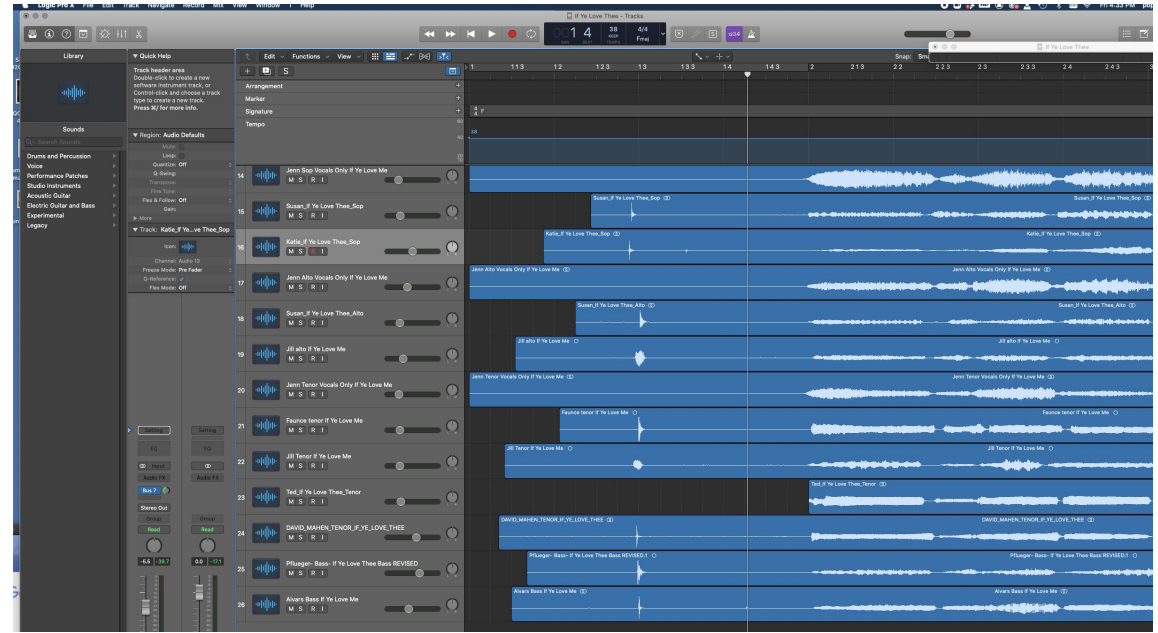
Logic Pro X File Edit Track Navigate Record Mix View Window ? Help

If Ye Love Thee - Tracks

1 4 38 4/4 Fmaj

Fri 4:33 PM

If Ye Love Thee

Library

Sounds

Drums and Percussion
Voice
Performance Patches
Studio Instruments
Acoustic Guitar
Electric Guitar and Bass
Experimental
Legacy

Quick Help

Track header area
Double-click to create a new software instrument track, or Control-click and choose a track type to create a new track.
Press ⌘/ for more info.

Region: Audio Defaults
Mute:
Loop:
Quantize: Off
Q-Swing:
Transpose:
Fine Tune:
Flex & Follow: Off
Gain:
More

Track: Katie_If Ye...ve Thee_Sop
Icon:
Channel: Audio 15
Freeze Mode: Pre Fader
Q-Reference: ✓
Flex Mode: Off

Setting
EQ
Input
Audio FX
Bus 7
Stereo Out
Group
Read
-5.6 -36.7
Setting
EQ
Audio FX
Group
Read
0.0 -17.1

Edit Functions View

Snap:

Arrangement
Marker
Signature
Tempo

1 1 1 3 1 2 1 2 3 1 3 1 3 3 1 4 1 4 3 2 2 1 3 2 2 2 2 3 2 3 2 3 3 2 4 2 4 3

14 Jenn Sop Vocals Only If Ye Love Me M S R I
15 Susan_If Ye Love Thee_Sop M S R I
16 Katie_If Ye Love Thee_Sop M S R I
17 Jenn Alto Vocals Only If Ye Love Me M S R I
18 Susan_If Ye Love Thee_Alto M S R I
19 Jill alto If Ye Love Me M S R I
20 Jenn Tenor Vocals Only If Ye Love Me M S R I
21 Faunce tenor If Ye Love Me M S R I
22 Jill Tenor If Ye Love Me M S R I
23 Ted_If Ye Love Thee_Tenor M S R I
24 DAVID_MAHEN_TENOR_IF_YE_LOVE_THEE M S R I
25 Pflueger- Bass- If Ye Love Thee Bass REVISED M S R I
26 Alvars Bass If Ye Love Me M S R I

Susan_If Ye Love Thee_Sop
Susan_If Ye Love Thee_Sop
Katie_If Ye Love Thee_Sop
Katie_If Ye Love Thee_Sop
Jenn Alto Vocals Only If Ye Love Me
Jenn Alto Vocals Only If Ye Love Me
Susan_If Ye Love Thee_Alto
Susan_If Ye Love Thee_Alto
Jill alto If Ye Love Me
Jill alto If Ye Love Me
Jenn Tenor Vocals Only If Ye Love Me
Jenn Tenor Vocals Only If Ye Love Me
Faunce tenor If Ye Love Me
Faunce tenor If Ye Love Me
Jill Tenor If Ye Love Me
Jill Tenor If Ye Love Me
Ted_If Ye Love Thee_Tenor
DAVID_MAHEN_TENOR_IF_YE_LOVE_THEE
DAVID_MAHEN_TENOR_IF_YE_LOVE_THEE
Pflueger- Bass- If Ye Love Thee Bass REVISED.1
Pflueger- Bass- If Ye Love Thee Bass REVISED.1
Alvars Bass If Ye Love Me
Alvars Bass If Ye Love Me